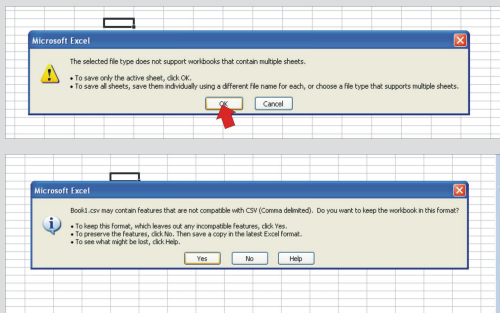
Microsoft Excel

The selected file type does not support workbooks that contain multiple sheets.

• To save only the active sheet, click OK.
• To save all sheets, save them individually using a different file name for each, or choose a file type that supports multiple sheets.

OK Cancel

Microsoft Excel

Book1.csv may contain features that are not compatible with CSV (Comma delimited). Do you want to keep the workbook in this format?

• To keep this format, which leaves out any incompatible features, click Yes.
• To preserve the features, click No. Then save a copy in the latest Excel format.
• To see what might be lost, click Help.

Yes No Help